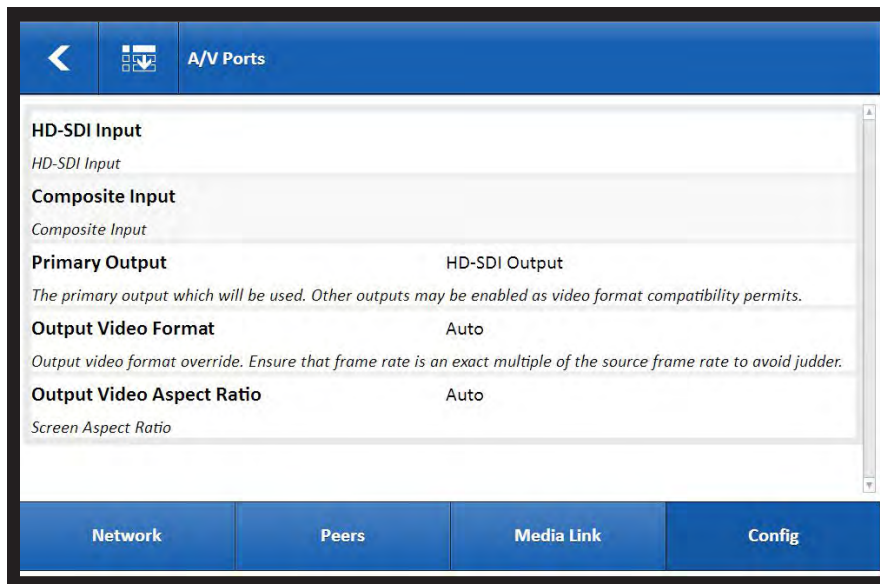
A/V Ports

HD-SDI Input

HD-SDI Input

Composite Input

Composite Input

Primary Output HD-SDI Output

The primary output which will be used. Other outputs may be enabled as video format compatibility permits.

Output Video Format Auto

Output video format override. Ensure that frame rate is an exact multiple of the source frame rate to avoid judder.

Output Video Aspect Ratio Auto

Screen Aspect Ratio

Network | Peers | Media Link | Config